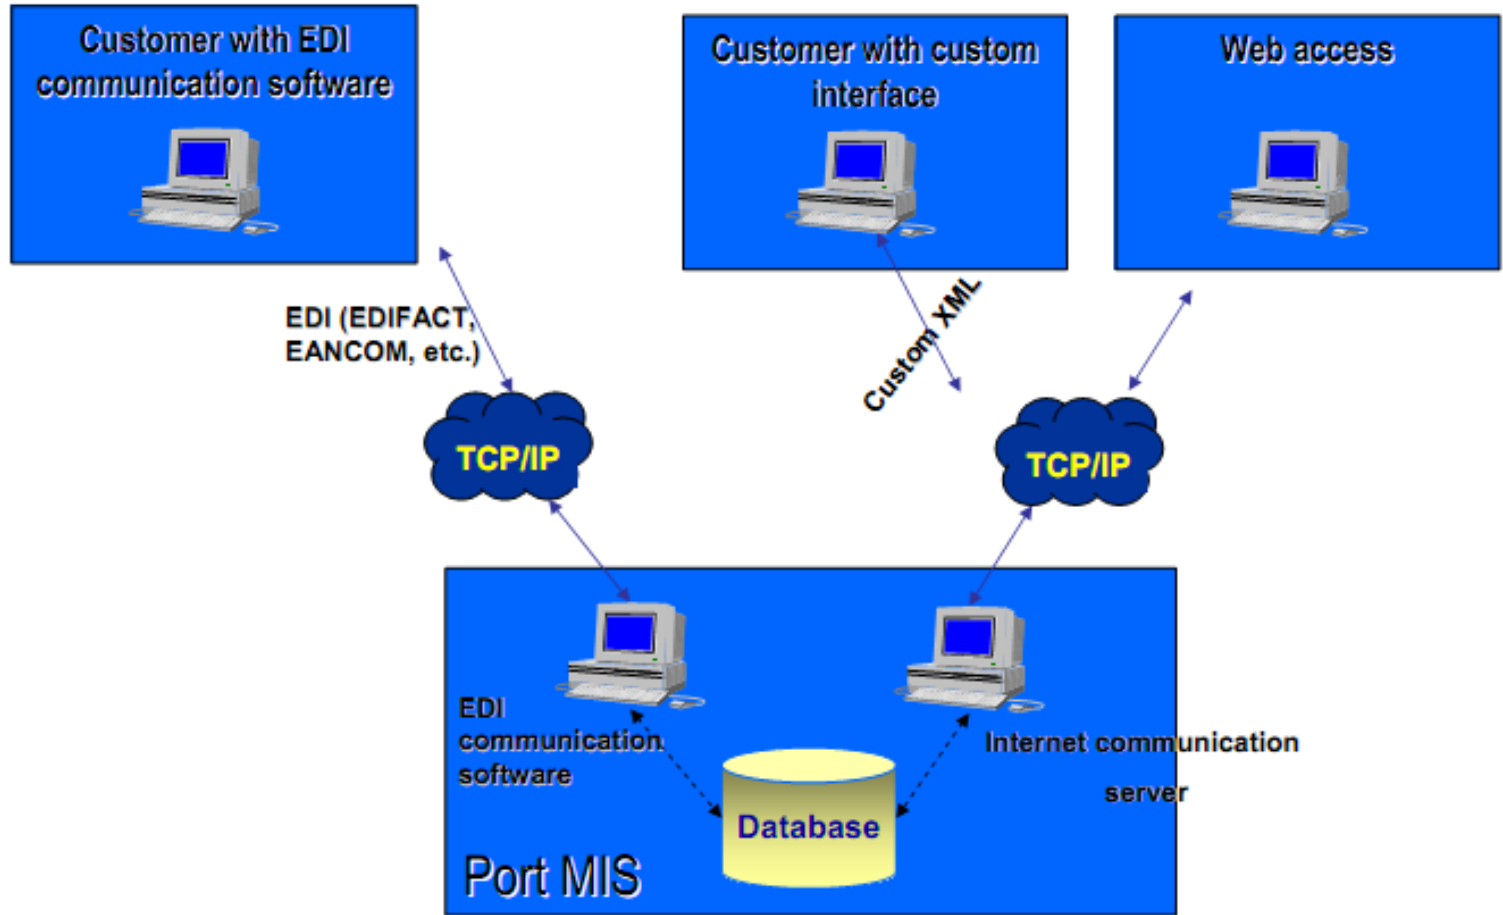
Customer with EDI communication software

Customer with custom interface

Web access

EDI (EDIFACT, EANCOM, etc.)

Custom XML

TCP/IP

TCP/IP

EDI communication software

Internet communication server

Database

Port MIS